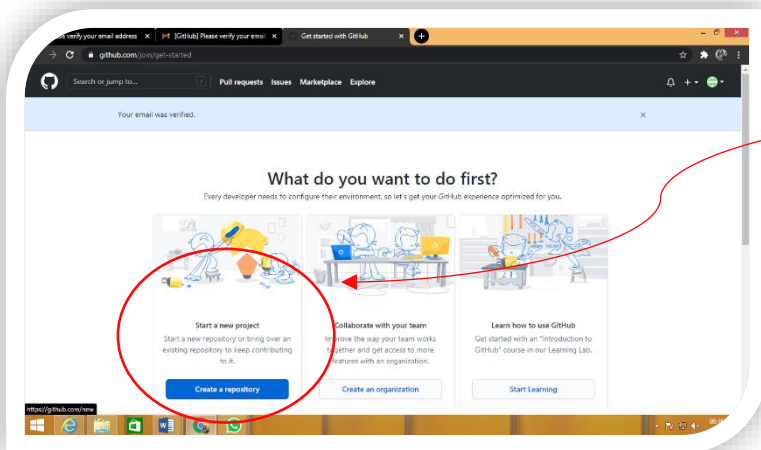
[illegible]se verify your email address ×
[GitHub] Please verify your emai ×
Get started with GitHub ×
github.com/join/get-started
Search or jump to...
/
Pull requests Issues Marketplace Explore
Your email was verified.
×
What do you want to do first?
Every developer needs to configure their environment, so let's get your GitHub experience optimized for you.
Start a new project
Start a new repository or bring over an existing repository to keep contributing to it.
Create a repository
Collaborate with your team
Improve the way your team works together and get access to more features with an organization.
Create an organization
Learn how to use GitHub
Get started with an "Introduction to GitHub" course in our Learning Lab.
Start Learning
https://github.com/new